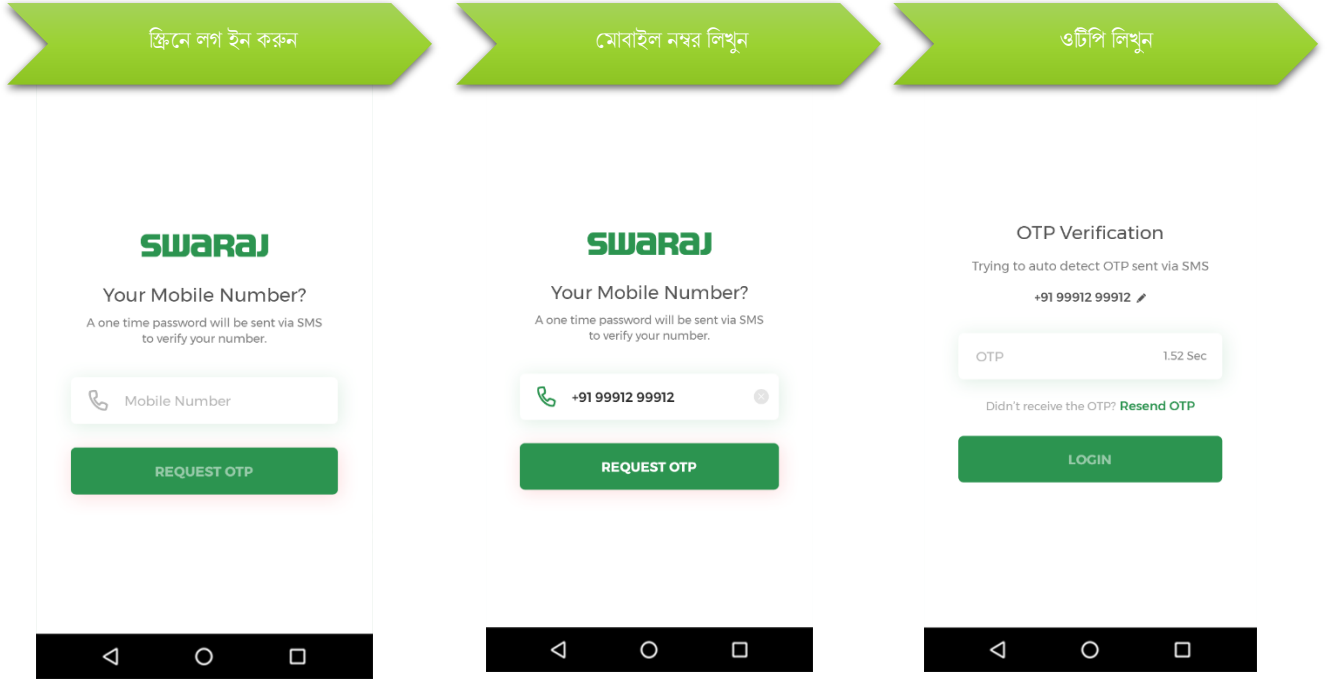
স্ক্রিনে লগ ইন করুন

SWARAJ

Your Mobile Number?

A one time password will be sent via SMS to verify your number.

Mobile Number

REQUEST OTP

মোবাইল নম্বর লিখুন

SWARAJ

Your Mobile Number?

A one time password will be sent via SMS to verify your number.

+91 99912 99912

REQUEST OTP

ওটিপি লিখুন

OTP Verification

Trying to auto detect OTP sent via SMS

+91 99912 99912

OTP

1.52 Sec

Didn't receive the OTP? Resend OTP

LOGIN